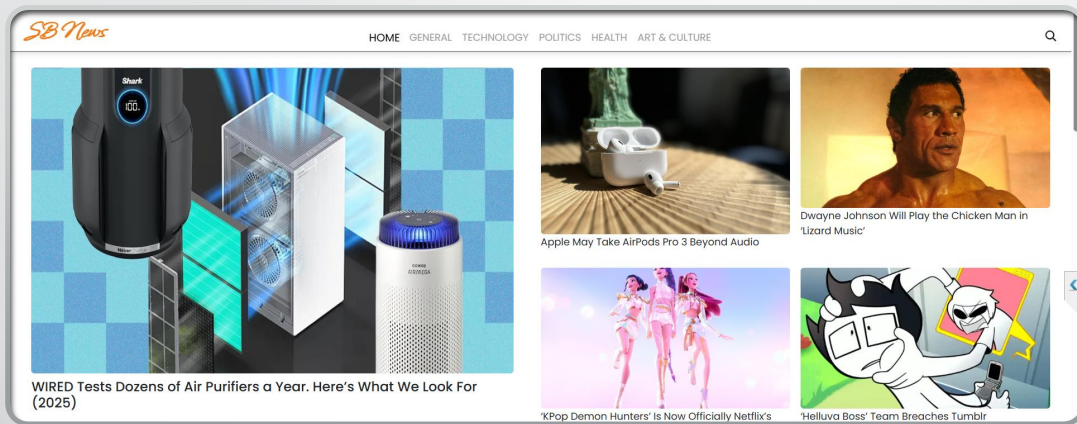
SB News

HOME GENERAL TECHNOLOGY POLITICS HEALTH ART & CULTURE

Shark
100

COWAY
AIRMEGA

WIRED Tests Dozens of Air Purifiers a Year. Here's What We Look For (2025)

Apple May Take AirPods Pro 3 Beyond Audio

Dwayne Johnson Will Play the Chicken Man in 'Lizard Music'

'KPop Demon Hunters' Is Now Officially Netflix's

'Helluva Boss' Team Breaches Tumblr